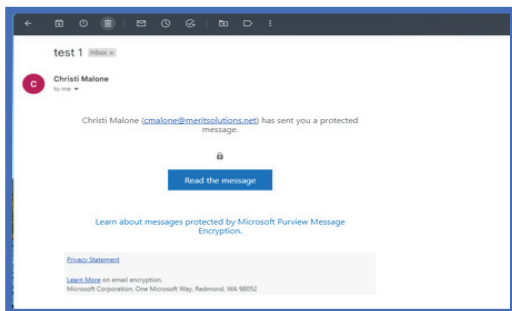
test 1 Inbox ×

C

Christi Malone
to me

Christi Malone (cmalone@meritsolutions.net) has sent you a protected message.

Read the message

Learn about messages protected by Microsoft Purview Message Encryption.

Privacy Statement

Learn More on email encryption.
Microsoft Corporation, One Microsoft Way, Redmond, WA 98052